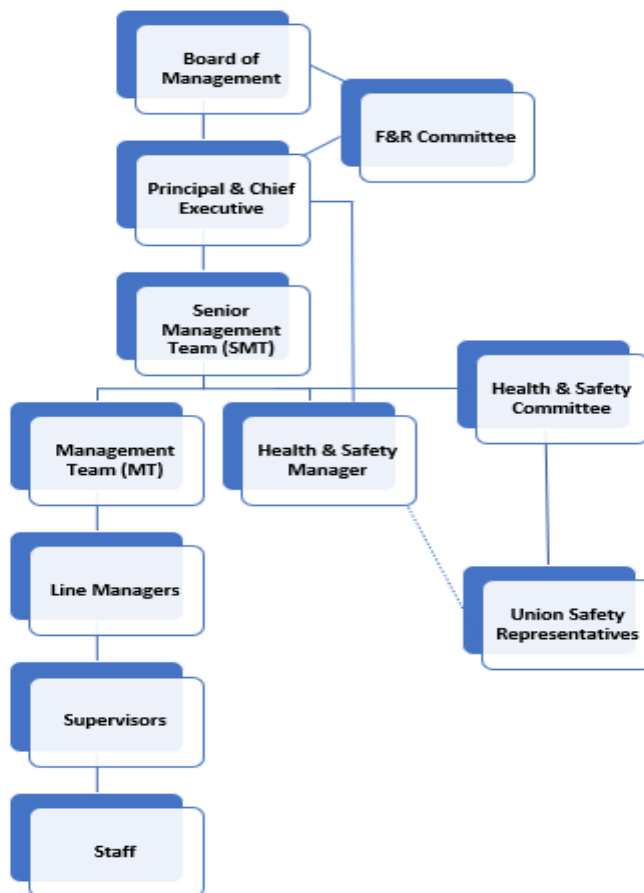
Board of Management

F&R Committee

Principal & Chief Executive

Senior Management Team (SMT)

Health & Safety Committee

Management Team (MT)

Health & Safety Manager

Line Managers

Union Safety Representatives

Supervisors

Staff